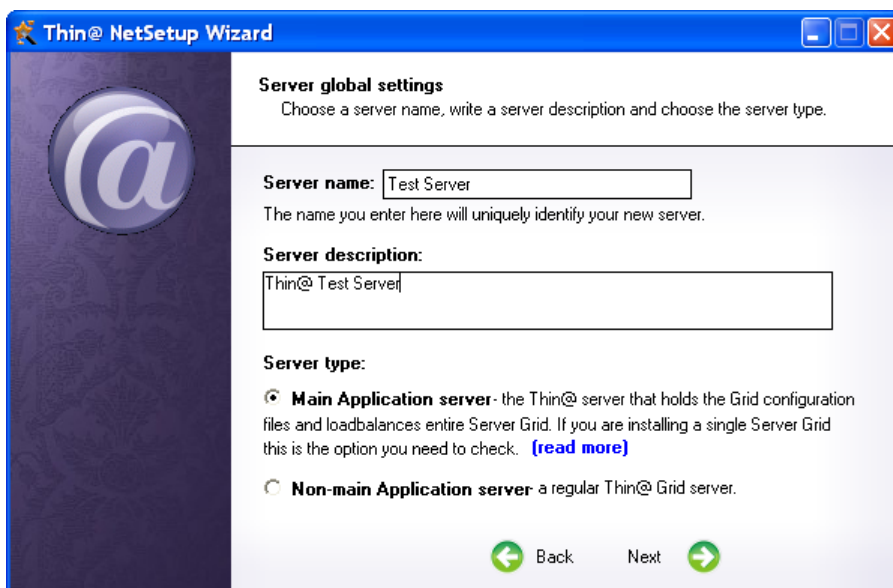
Thin@ NetSetup Wizard

Server global settings
Choose a server name, write a server description and choose the server type.

Server name: Test Server
The name you enter here will uniquely identify your new server.

Server description:
Thin@ Test Server

Server type:

Main Application server- the Thin@ server that holds the Grid configuration files and loadbalances entire Server Grid. If you are installing a single Server Grid this is the option you need to check. (read more)

Non-main Application server- a regular Thin@ Grid server.

Back Next